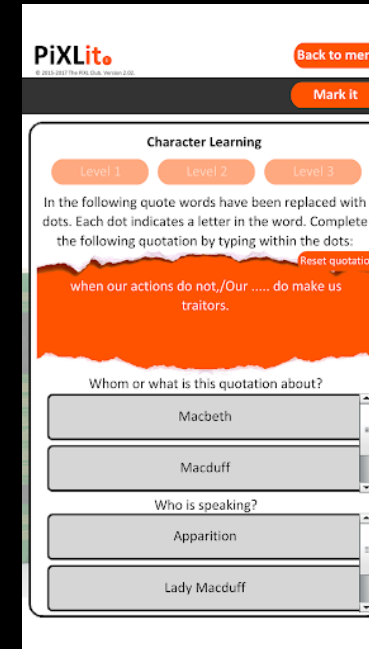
PiXLit
© 2015-2017 The PiXL Club. Version 2.01

Back to men

Mark it

Character Learning

Level 1 Level 2 Level 3

In the following quote words have been replaced with dots. Each dot indicates a letter in the word. Complete the following quotation by typing within the dots:

Reset quotatio

when our actions do not,/Our ..... do make us traitors.

Whom or what is this quotation about?

Macbeth

Macduff

Who is speaking?

Apparition

Lady Macduff